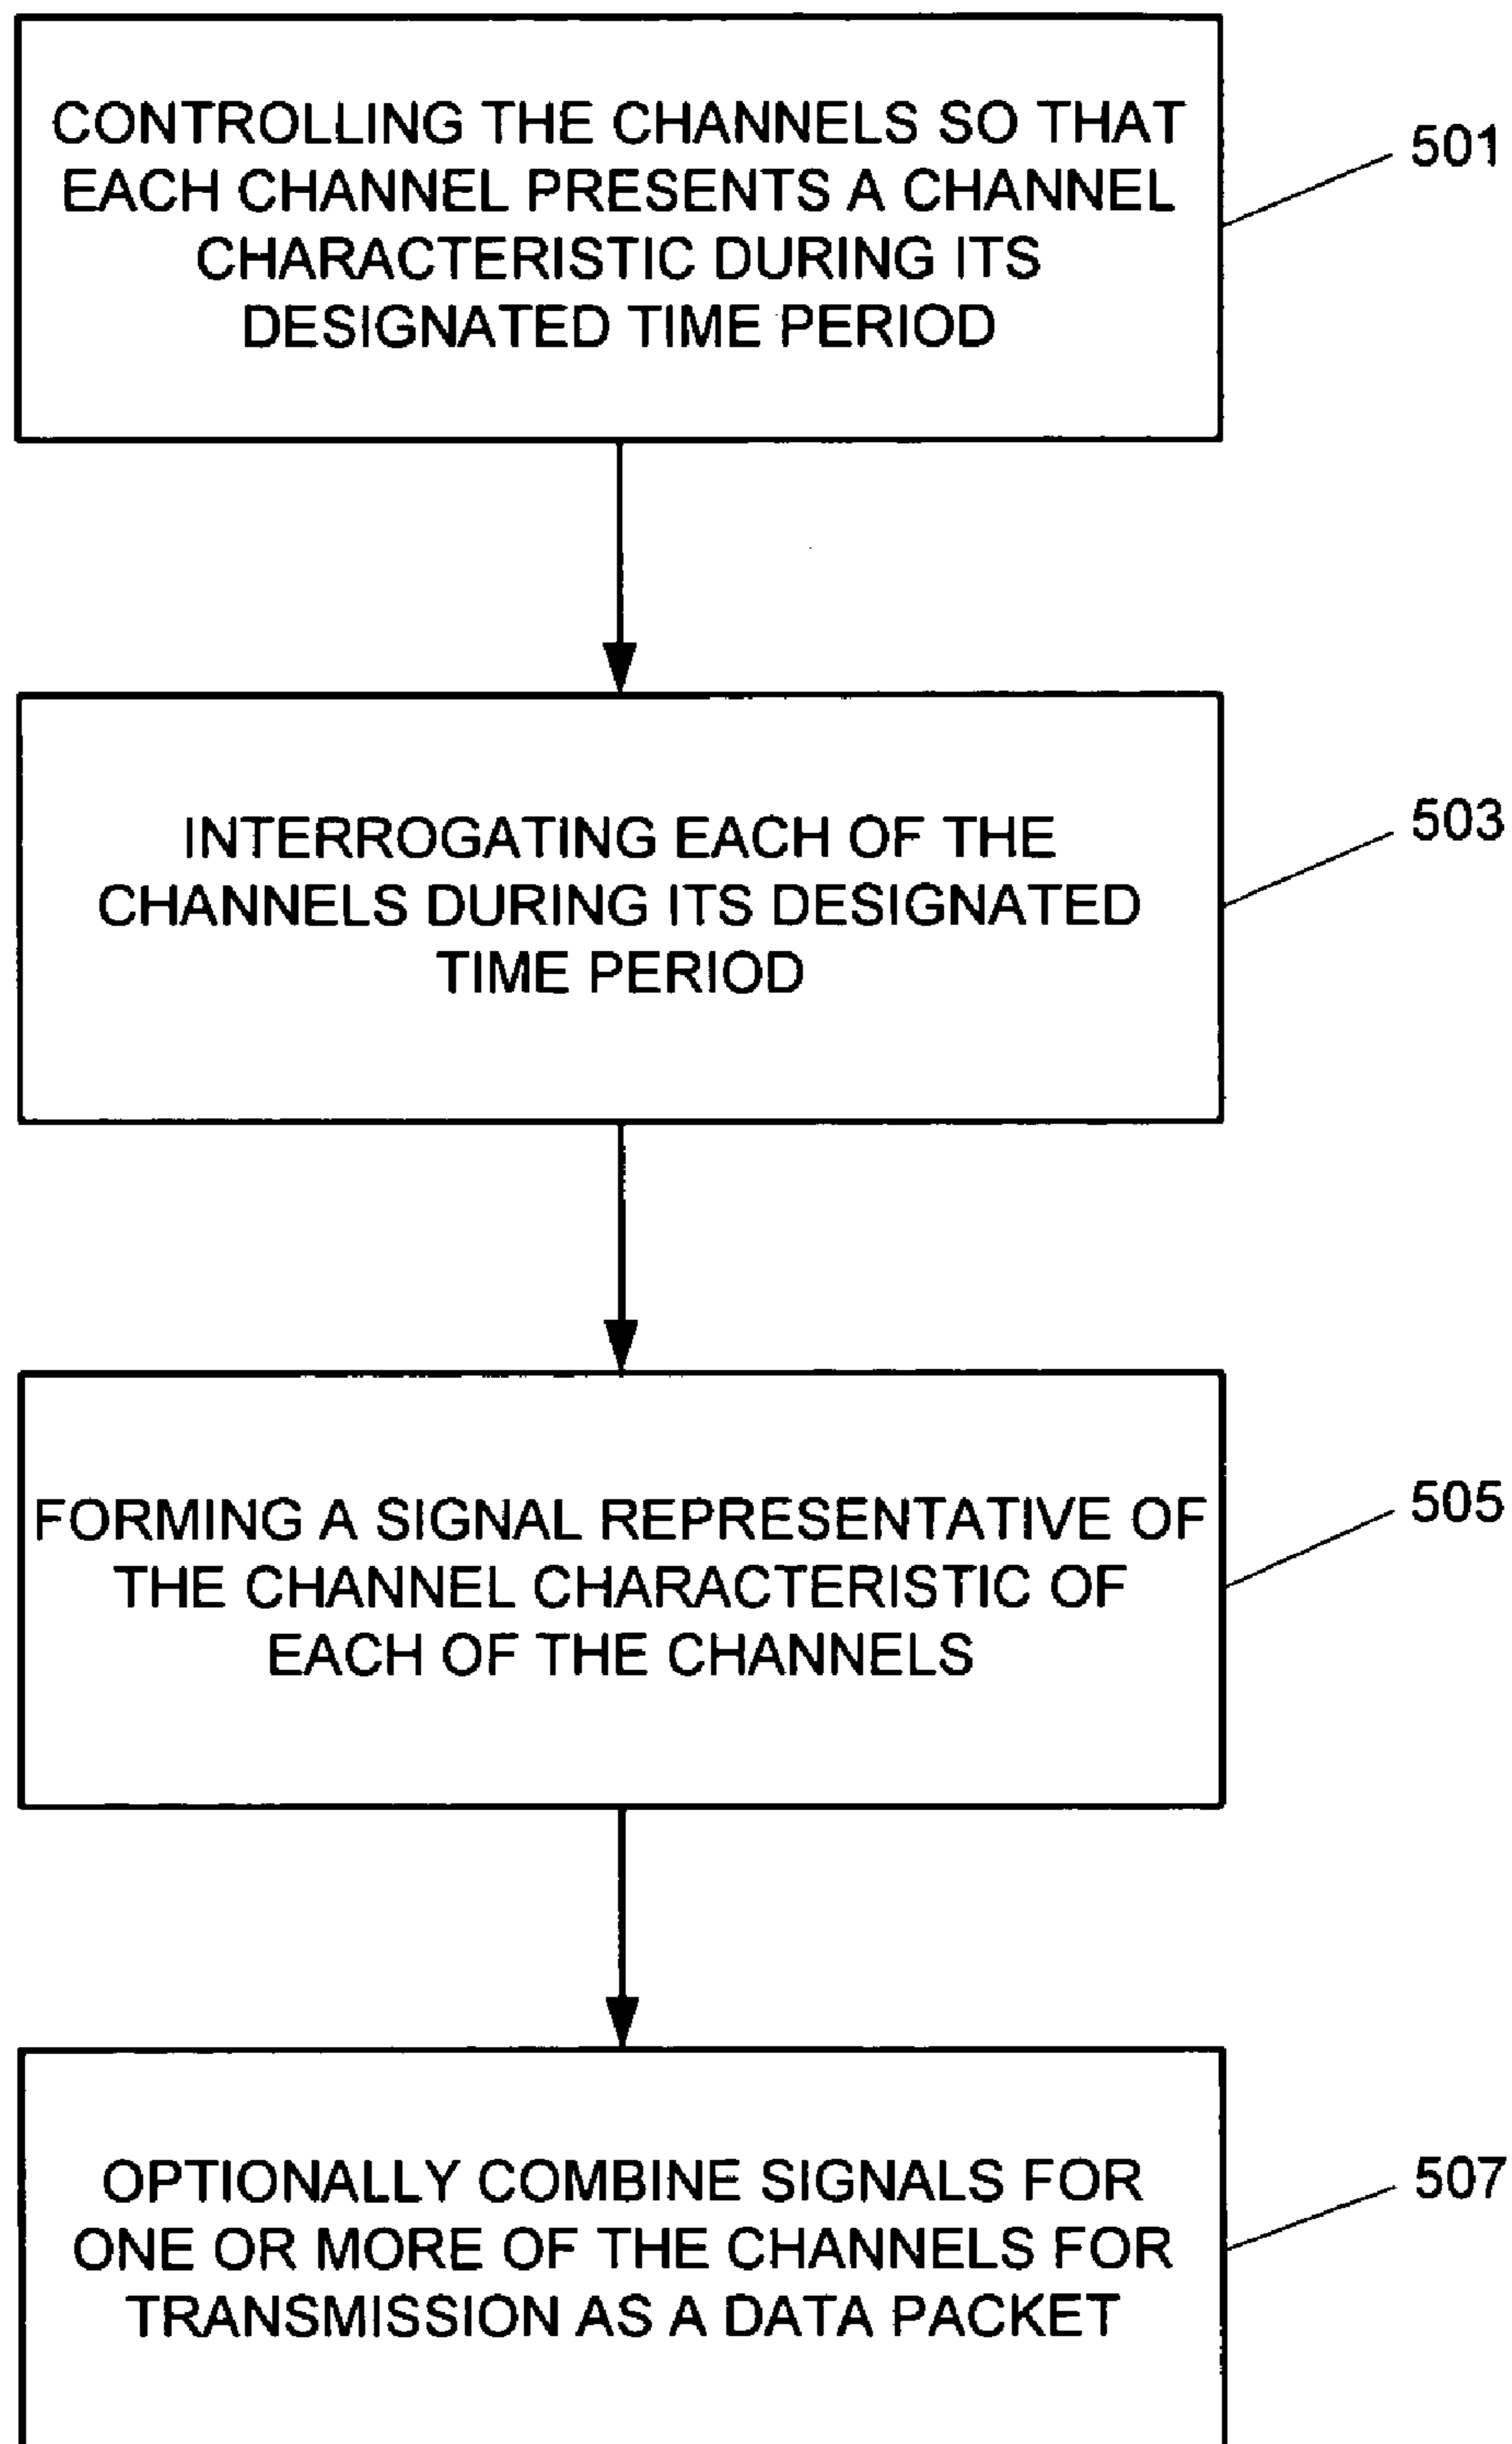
CONTROLLING THE CHANNELS SO THAT EACH CHANNEL PRESENTS A CHANNEL CHARACTERISTIC DURING ITS DESIGNATED TIME PERIOD

501

INTERROGATING EACH OF THE CHANNELS DURING ITS DESIGNATED TIME PERIOD

503

FORMING A SIGNAL REPRESENTATIVE OF THE CHANNEL CHARACTERISTIC OF EACH OF THE CHANNELS

505

OPTIONALLY COMBINE SIGNALS FOR ONE OR MORE OF THE CHANNELS FOR TRANSMISSION AS A DATA PACKET

507